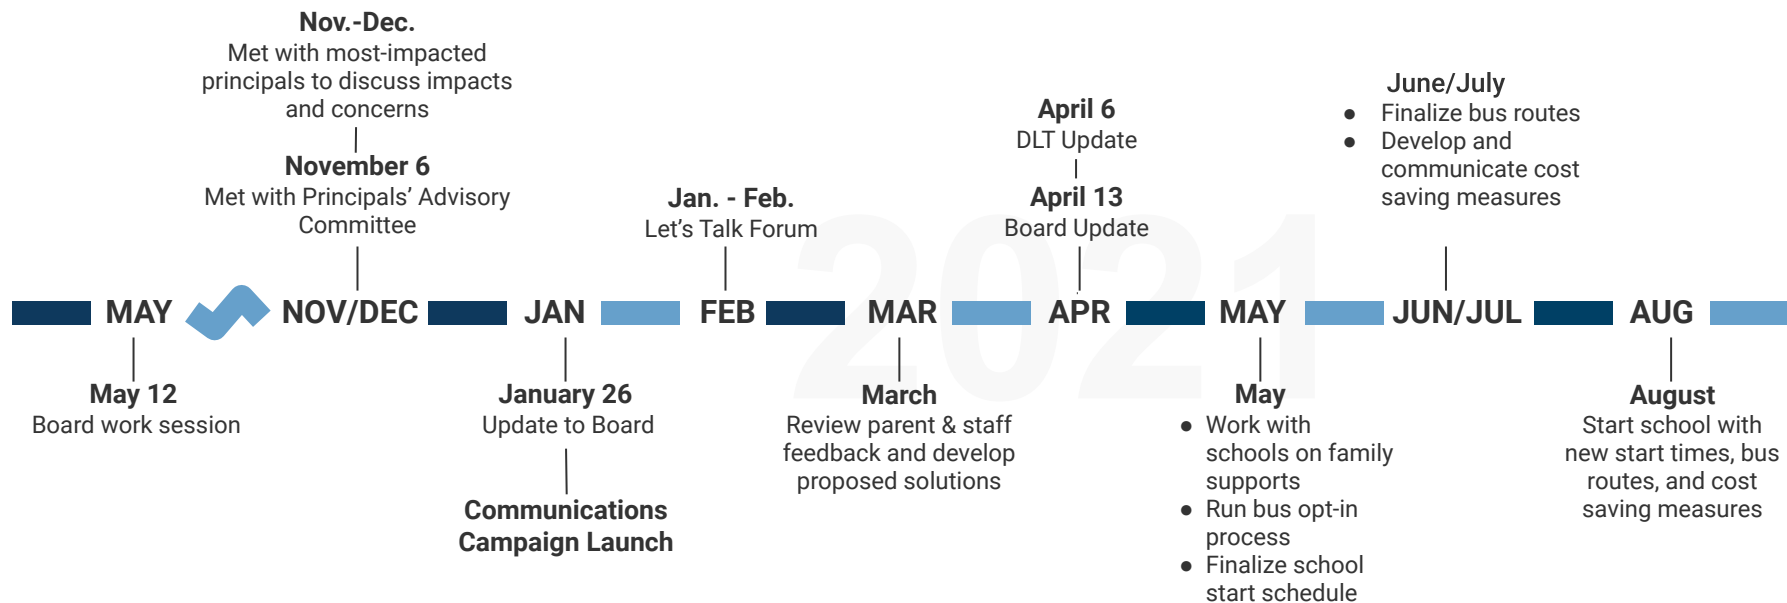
**Nov.-Dec.**
Met with most-impacted principals to discuss impacts and concerns

**November 6**
Met with Principals' Advisory Committee

**Jan. - Feb.**
Let's Talk Forum

**April 6**
DLT Update

**April 13**
Board Update

**June/July**
- Finalize bus routes
- Develop and communicate cost saving measures

MAY NOV/DEC JAN FEB MAR APR MAY JUN/JUL AUG

2021

**May 12**
Board work session

**January 26**
Update to Board

**Communications Campaign Launch**

**March**
Review parent & staff feedback and develop proposed solutions

**May**
- Work with schools on family supports
- Run bus opt-in process
- Finalize school start schedule

**August**
Start school with new start times, bus routes, and cost saving measures